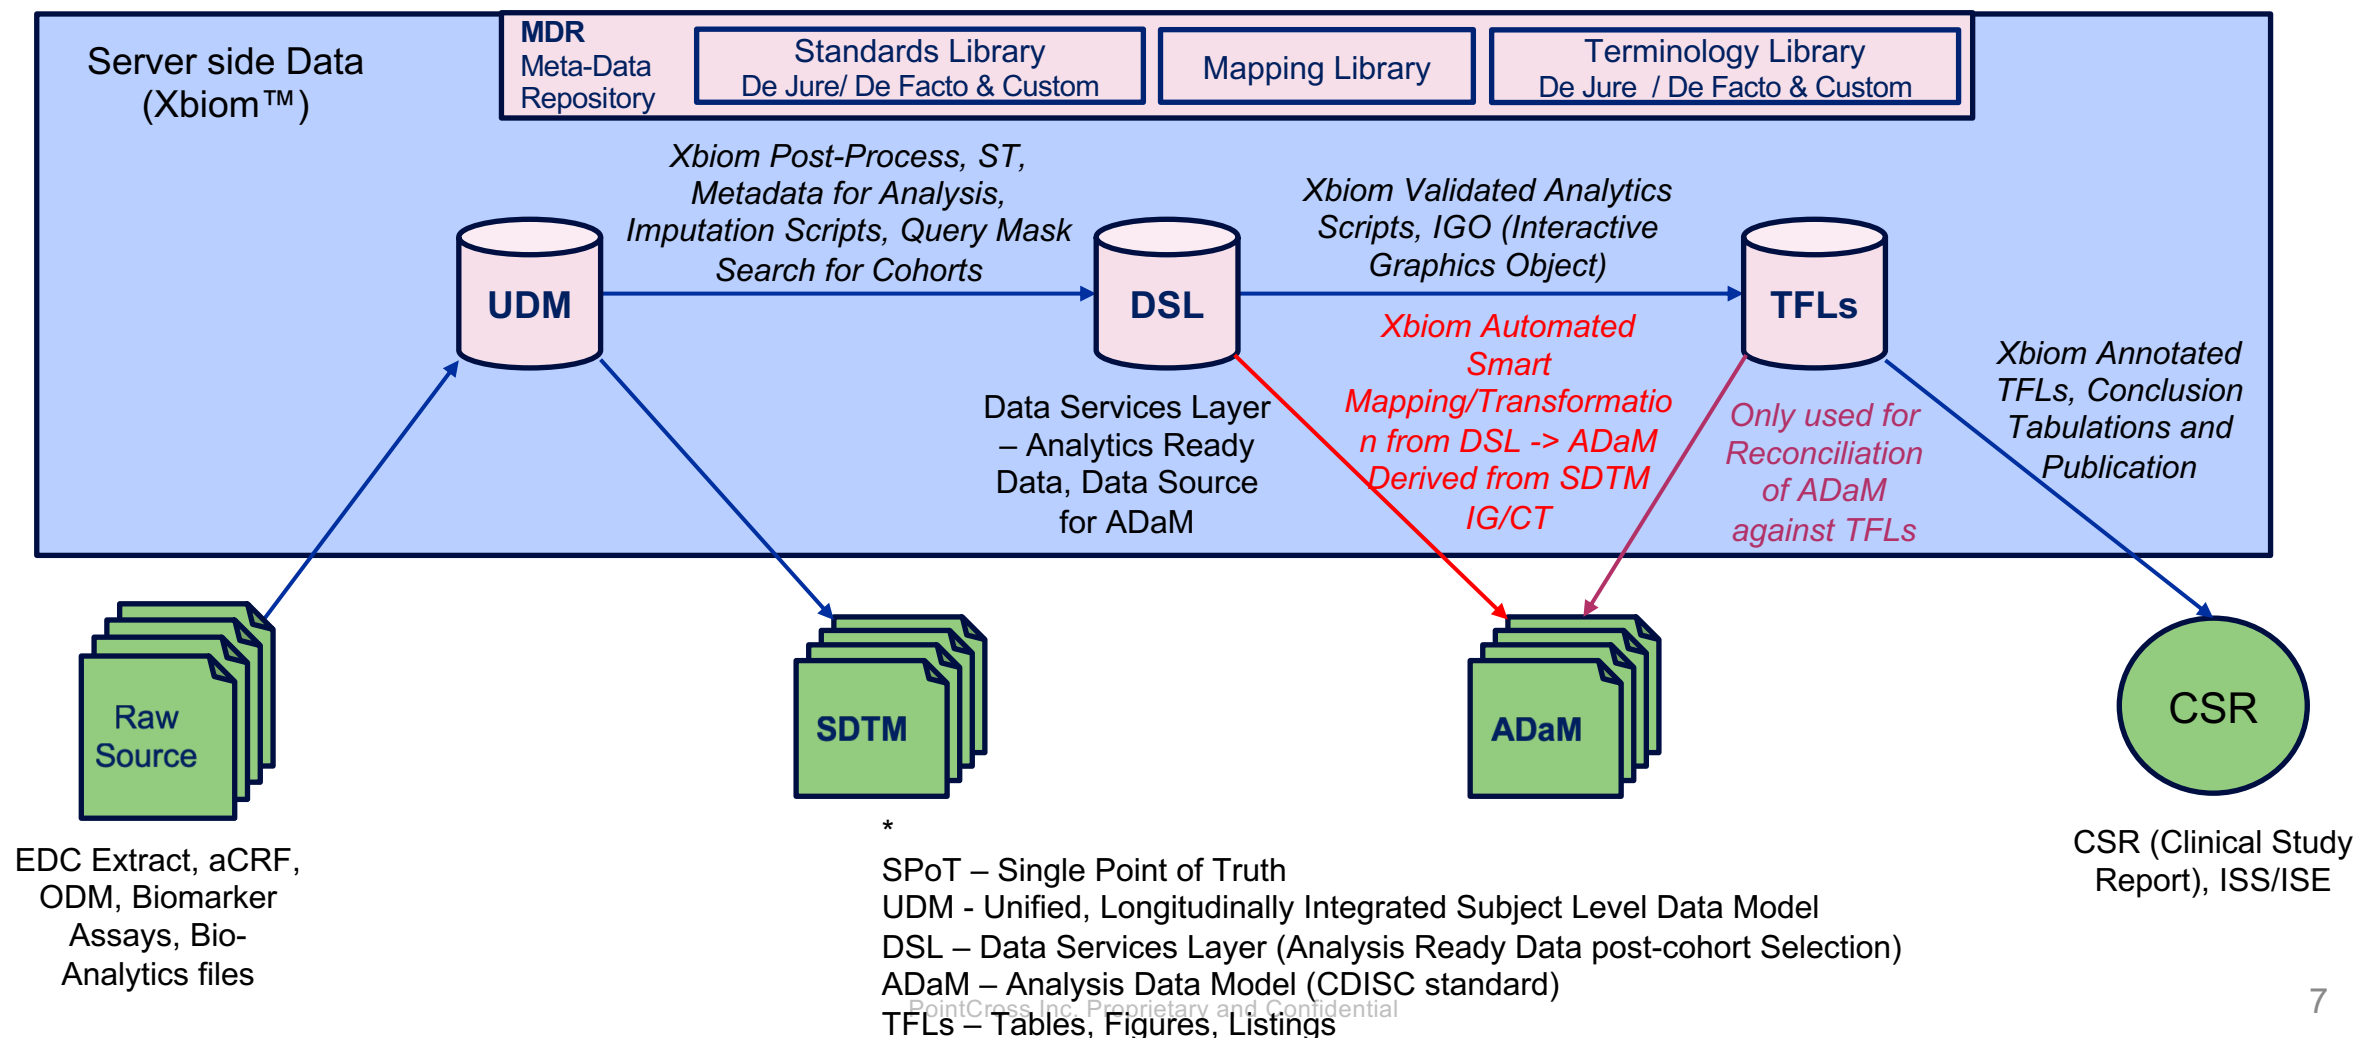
Server side Data (Xbiom™)

MDR Meta-Data Repository

Standards Library De Jure/ De Facto & Custom

Mapping Library

Terminology Library De Jure / De Facto & Custom

Xbiom Post-Process, ST, Metadata for Analysis, Imputation Scripts, Query Mask Search for Cohorts

Xbiom Validated Analytics Scripts, IGO (Interactive Graphics Object)

UDM

DSL

TFLs

Data Services Layer – Analytics Ready Data, Data Source for ADaM

Xbiom Automated Smart Mapping/Transformation from DSL -> ADaM Derived from SDTM IG/CT

Only used for Reconciliation of ADaM against TFLs

Xbiom Annotated TFLs, Conclusion Tabulations and Publication

Raw Source

SDTM

ADaM

CSR

EDC Extract, aCRF, ODM, Biomarker Assays, Bio-Analytics files

*

SPoT – Single Point of Truth
UDM - Unified, Longitudinally Integrated Subject Level Data Model
DSL – Data Services Layer (Analysis Ready Data post-cohort Selection)
ADaM – Analysis Data Model (CDISC standard)
TFLs – Tables, Figures, Listings

PointCross Inc. Proprietary and Confidential

CSR (Clinical Study Report), ISS/ISE

7